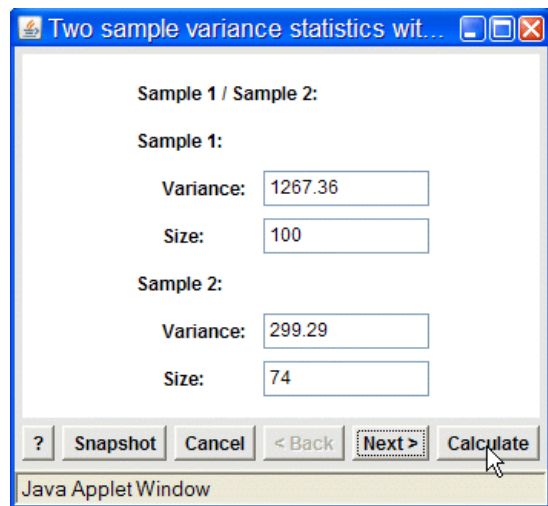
Two sample variance statistics wit...

Sample 1 / Sample 2:

Sample 1:

Variance: 1267.36

Size: 100

Sample 2:

Variance: 299.29

Size: 74

? Snapshot Cancel < Back Next > Calculate

Java Applet Window